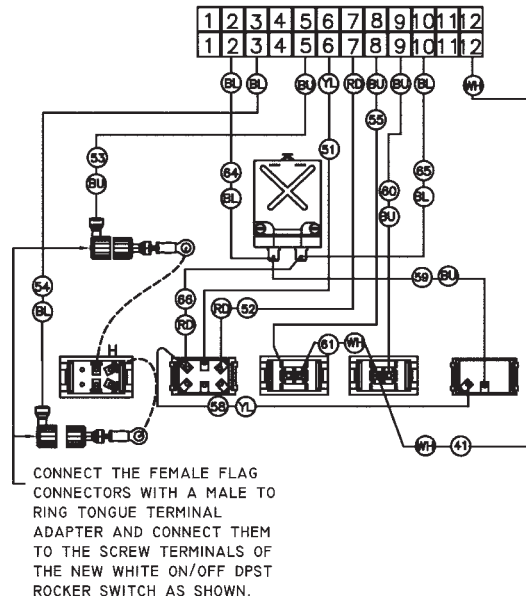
| 1 | 2 | 3 | 4 | 5 | 6 | 7 | 8 | 9 | 10 | 11 | 12 |
|---|---|---|---|---|---|---|---|---|---|---|---|
| 1 | 2 | 3 | 4 | 5 | 6 | 7 | 8 | 9 | 10 | 11 | 12 |

BL BL BU YL RD BU BU BL WH

53 BU

51

84 BL

55

85 BL

60 BU

54 BL

H

66 RD

RD 52

59 BU

61

WH

58 YL

WH 41

CONNECT THE FEMALE FLAG CONNECTORS WITH A MALE TO RING TONGUE TERMINAL ADAPTER AND CONNECT THEM TO THE SCREW TERMINALS OF THE NEW WHITE ON/OFF DPST ROCKER SWITCH AS SHOWN.